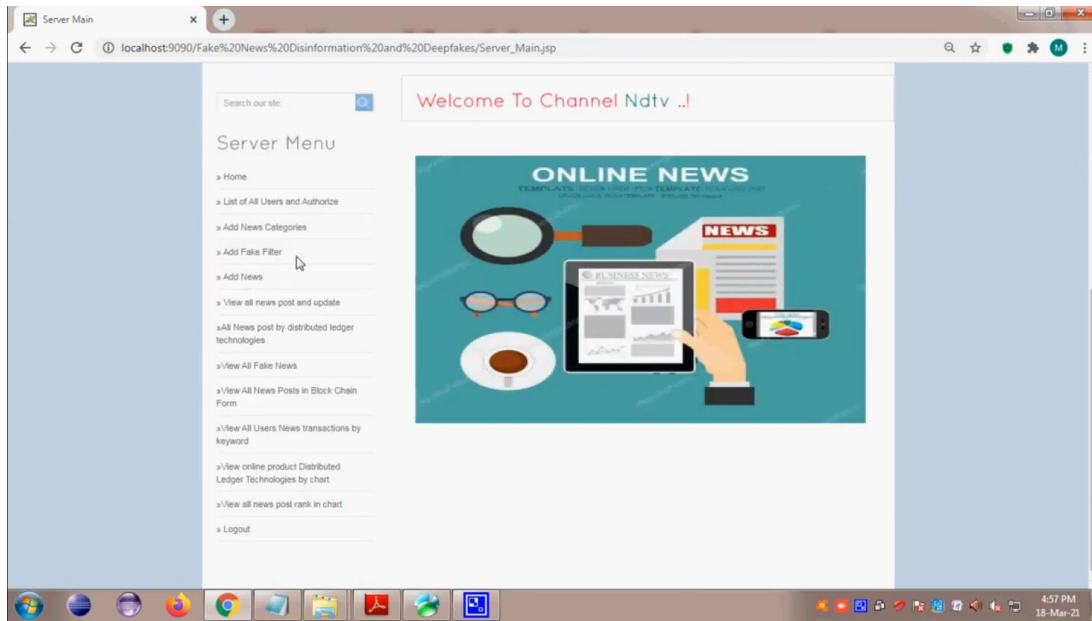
Server Main

localhost:9090/Fake%20News%20Disinformation%20and%20Deepfakes/Server_Main.jsp

M

Search our site

Server Menu

» Home

» List of All Users and Authorize

» Add News Categories

» Add Fake Filter

» Add News

» View all news post and update

»All News post by distributed ledger technologies

»View All Fake News

»View All News Posts in Block Chain Form

»View All Users News transactions by keyword

»View online product Distributed Ledger Technologies by chart

»View all news post rank in chart

» Logout

Welcome To Channel Ndtv ..!

ONLINE NEWS

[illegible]

NEWS

BUSINESS NEWS

4:57 PM
18-Mar-21